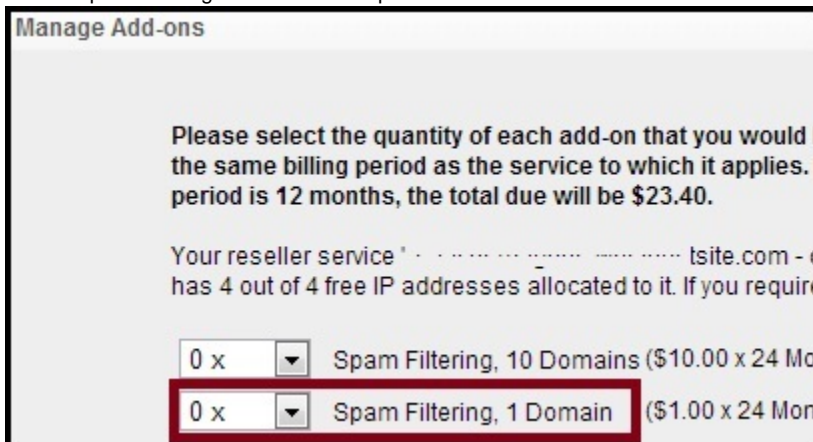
Manage Add-ons

Please select the quantity of each add-on that you would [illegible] the same billing period as the service to which it applies. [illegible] period is 12 months, the total due will be $23.40.

Your reseller service '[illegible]tsite.com - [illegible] has 4 out of 4 free IP addresses allocated to it. If you requir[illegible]

0 x Spam Filtering, 10 Domains ($10.00 x 24 Mo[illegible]

0 x Spam Filtering, 1 Domain ($1.00 x 24 Mon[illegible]